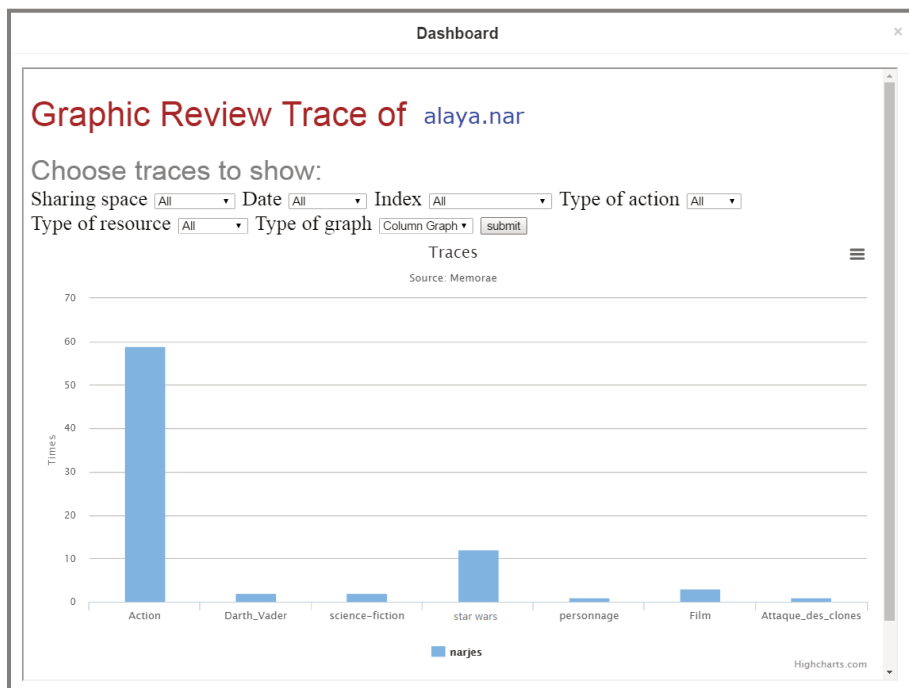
Dashboard

×

Graphic Review Trace of alaya.nar

Choose traces to show:

Sharing space All Date All Index All Type of action All
Type of resource All Type of graph Column Graph submit

Traces

Source: Memorae

70
60
50
40
30
20
10
0

Times

Action
Darth_Vader
science-fiction
star wars
personnage
Film
Attaque_des_clones

narjes

Highcharts.com